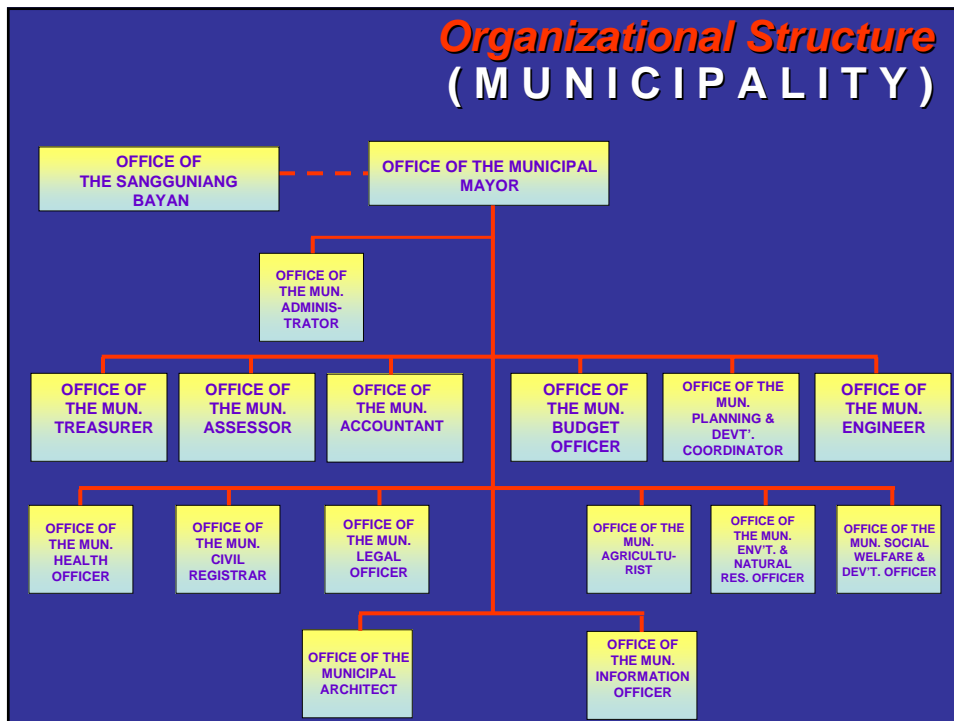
Organizational Structure
( M U N I C I P A L I T Y )

OFFICE OF THE SANGGUNIANG BAYAN

OFFICE OF THE MUNICIPAL MAYOR

OFFICE OF THE MUN. ADMINISTRATOR

OFFICE OF THE MUN. TREASURER

OFFICE OF THE MUN. ASSESSOR

OFFICE OF THE MUN. ACCOUNTANT

OFFICE OF THE MUN. BUDGET OFFICER

OFFICE OF THE MUN. PLANNING & DEVT'. COORDINATOR

OFFICE OF THE MUN. ENGINEER

OFFICE OF THE MUN. HEALTH OFFICER

OFFICE OF THE MUN. CIVIL REGISTRAR

OFFICE OF THE MUN. LEGAL OFFICER

OFFICE OF THE MUN. AGRICULTURIST

OFFICE OF THE MUN. ENV'T. & NATURAL RES. OFFICER

OFFICE OF THE MUN. SOCIAL WELFARE & DEV'T. OFFICER

OFFICE OF THE MUNICIPAL ARCHITECT

OFFICE OF THE MUN. INFORMATION OFFICER